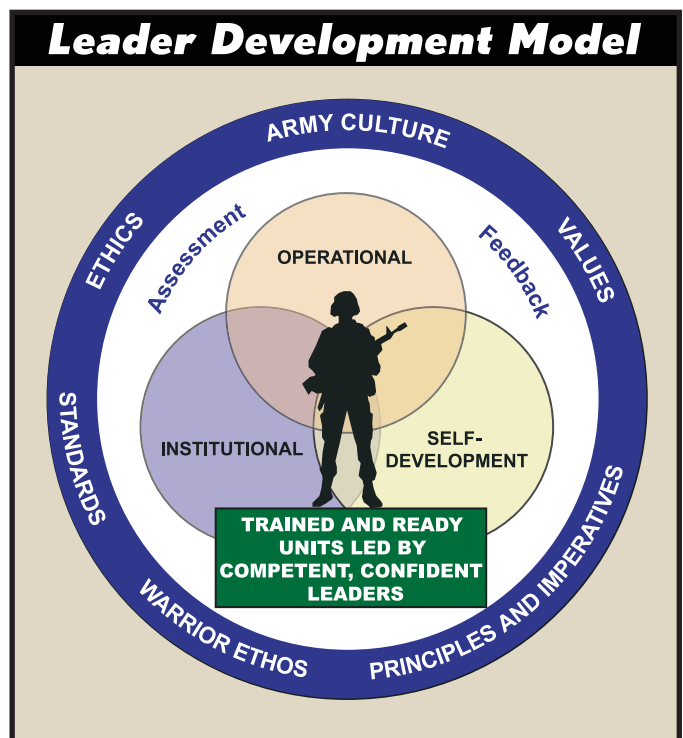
Leader Development Model

ARMY CULTURE
VALUES
PRINCIPLES AND IMPERATIVES
WARRIOR ETHOS
STANDARDS
ETHICS

Assessment
Feedback

OPERATIONAL
INSTITUTIONAL
SELF-DEVELOPMENT

TRAINED AND READY UNITS LED BY COMPETENT, CONFIDENT LEADERS